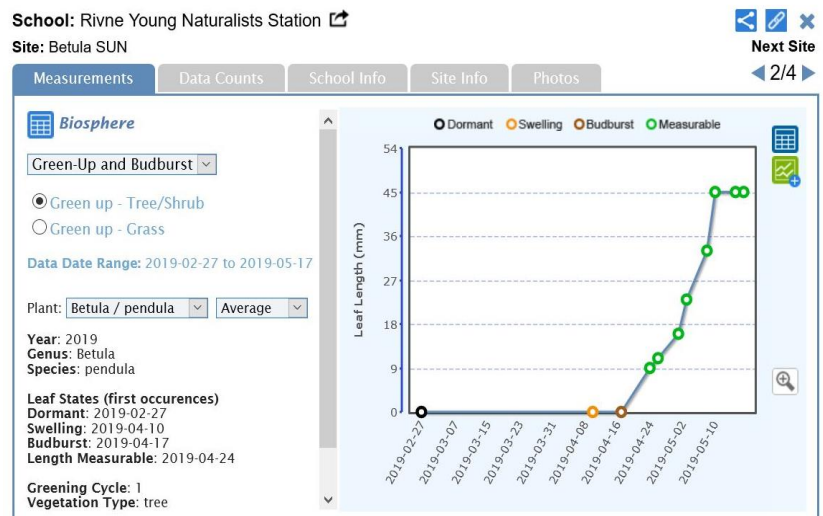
School: Rivne Young Naturalists Station
Site: Betula SUN

Next Site
2/4

Measurements | Data Counts | School Info | Site Info | Photos

Biosphere

Green-Up and Budburst

Green up - Tree/Shrub
Green up - Grass

Data Date Range: 2019-02-27 to 2019-05-17

Plant: Betula / pendula | Average

Year: 2019
Genus: Betula
Species: pendula

Leaf States (first occurences)
Dormant: 2019-02-27
Swelling: 2019-04-10
Budburst: 2019-04-17
Length Measurable: 2019-04-24

Greening Cycle: 1
Vegetation Type: tree

Dormant  Swelling  Budburst  Measurable

Leaf Length (mm)

54
45
36
27
18
9
0

2019-02-27
2019-03-07
2019-03-15
2019-03-23
2019-03-31
2019-04-08
2019-04-16
2019-04-24
2019-05-02
2019-05-10